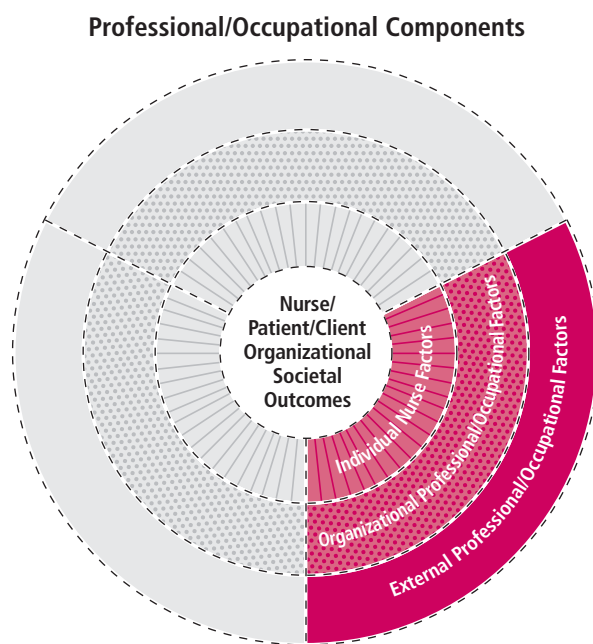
Professional/Occupational Components

Nurse/ Patient/Client Organizational Societal Outcomes

Individual Nurse Factors

Organizational Professional/Occupational Factors

External Professional/Occupational Factors